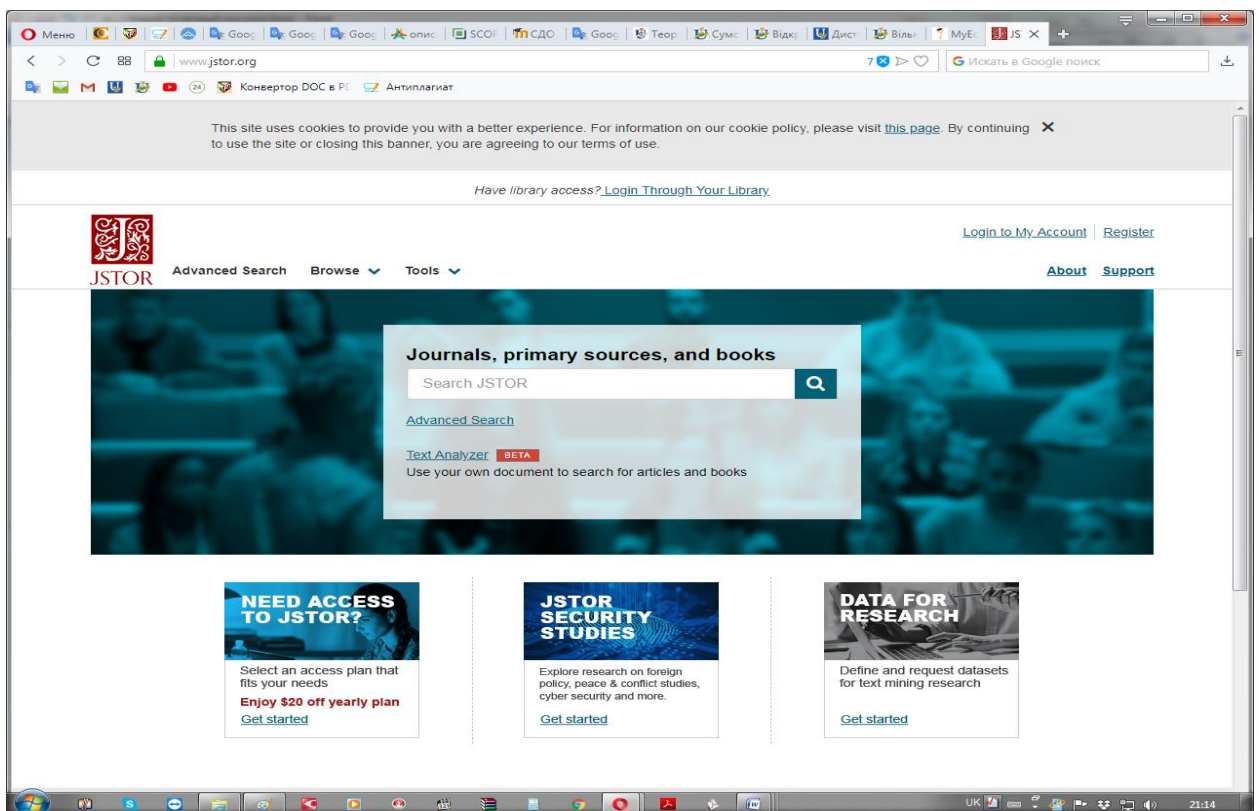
Меню | Goog | Goog | опис | SCOF | СДО | Goog | Теор | Сумс | Відкр | Дист | Вільн | MyEc | JS

www.jstor.org

Искать в Google поиск

Конвертор DOC в PD | Антиплагиат

This site uses cookies to provide you with a better experience. For information on our cookie policy, please visit this page. By continuing to use the site or closing this banner, you are agreeing to our terms of use.

Have library access? Login Through Your Library

JSTOR

Advanced Search Browse Tools

Login to My Account | Register

About Support

Journals, primary sources, and books

Search JSTOR

Advanced Search

Text Analyzer BETA
Use your own document to search for articles and books

NEED ACCESS TO JSTOR?
Select an access plan that fits your needs
Enjoy $20 off yearly plan
Get started

JSTOR SECURITY STUDIES
Explore research on foreign policy, peace & conflict studies, cyber security and more.
Get started

DATA FOR RESEARCH
Define and request datasets for text mining research
Get started

UK 21:14